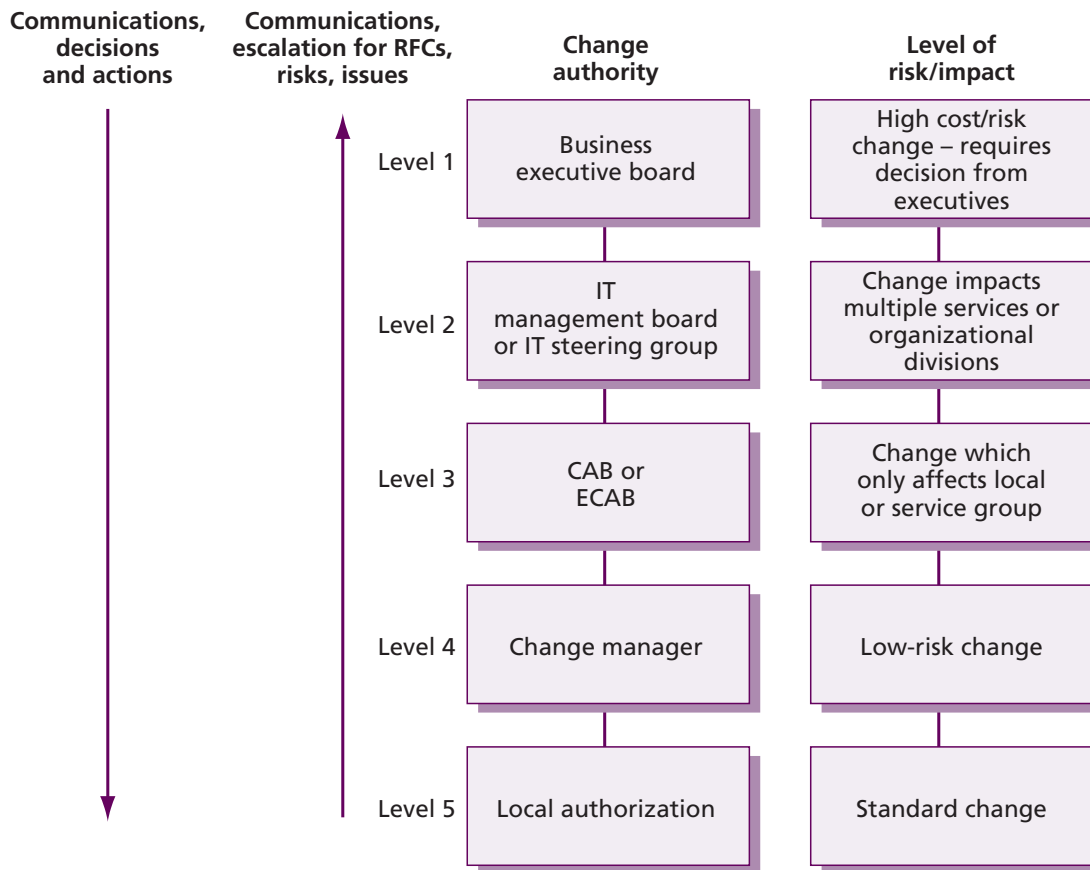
Communications, decisions and actions

Communications, escalation for RFCs, risks, issues

Change authority

Level of risk/impact

Level 1

Business executive board

High cost/risk change – requires decision from executives

Level 2

IT management board or IT steering group

Change impacts multiple services or organizational divisions

Level 3

CAB or ECAB

Change which only affects local or service group

Level 4

Change manager

Low-risk change

Level 5

Local authorization

Standard change